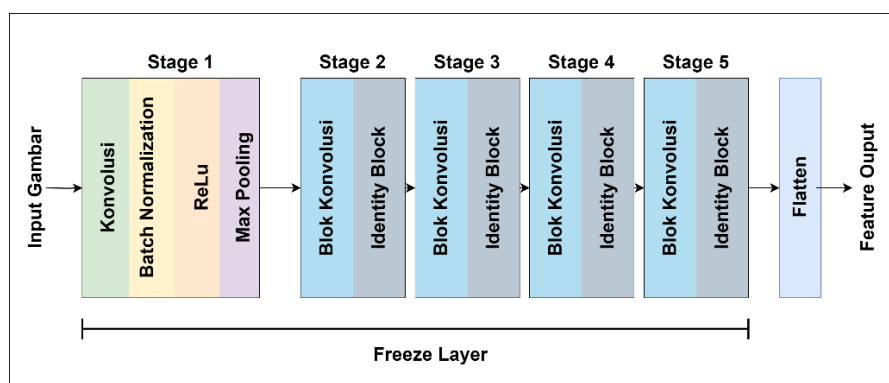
Input Gambar

Stage 1

Konvolusi

Batch Normalization

ReLu

Max Pooling

Stage 2

Blok Konvolusi

Identity Block

Stage 3

Blok Konvolusi

Identity Block

Stage 4

Blok Konvolusi

Identity Block

Stage 5

Blok Konvolusi

Identity Block

Flatten

Feature Ouput

Freeze Layer